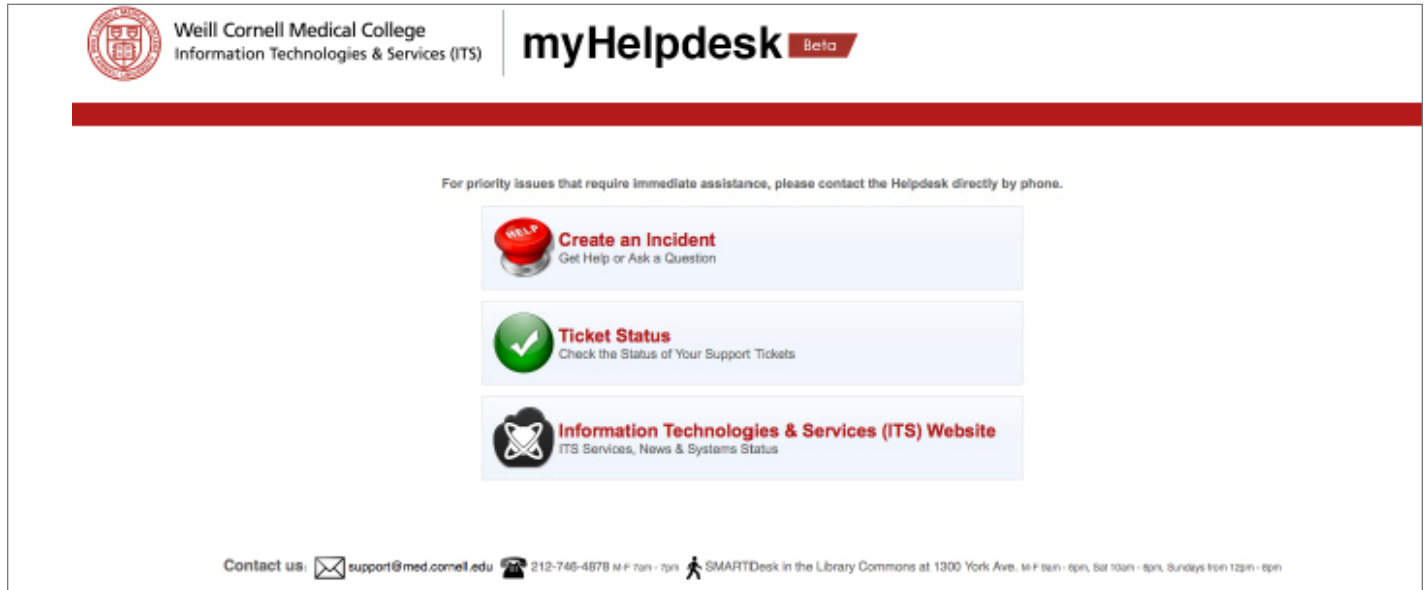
Weill Cornell Medical College
Information Technologies & Services (ITS)

myHelpdesk Beta

For priority issues that require immediate assistance, please contact the Helpdesk directly by phone.

HELP

Create an Incident
Get Help or Ask a Question

Ticket Status
Check the Status of Your Support Tickets

Information Technologies & Services (ITS) Website
ITS Services, News & Systems Status

Contact us: support@med.cornell.edu 212-746-4878 M-F 7am - 7pm SMARTDesk in the Library Commons at 1300 York Ave. M-F 9am - 6pm, Sat 10am - 6pm, Sundays from 12pm - 8pm